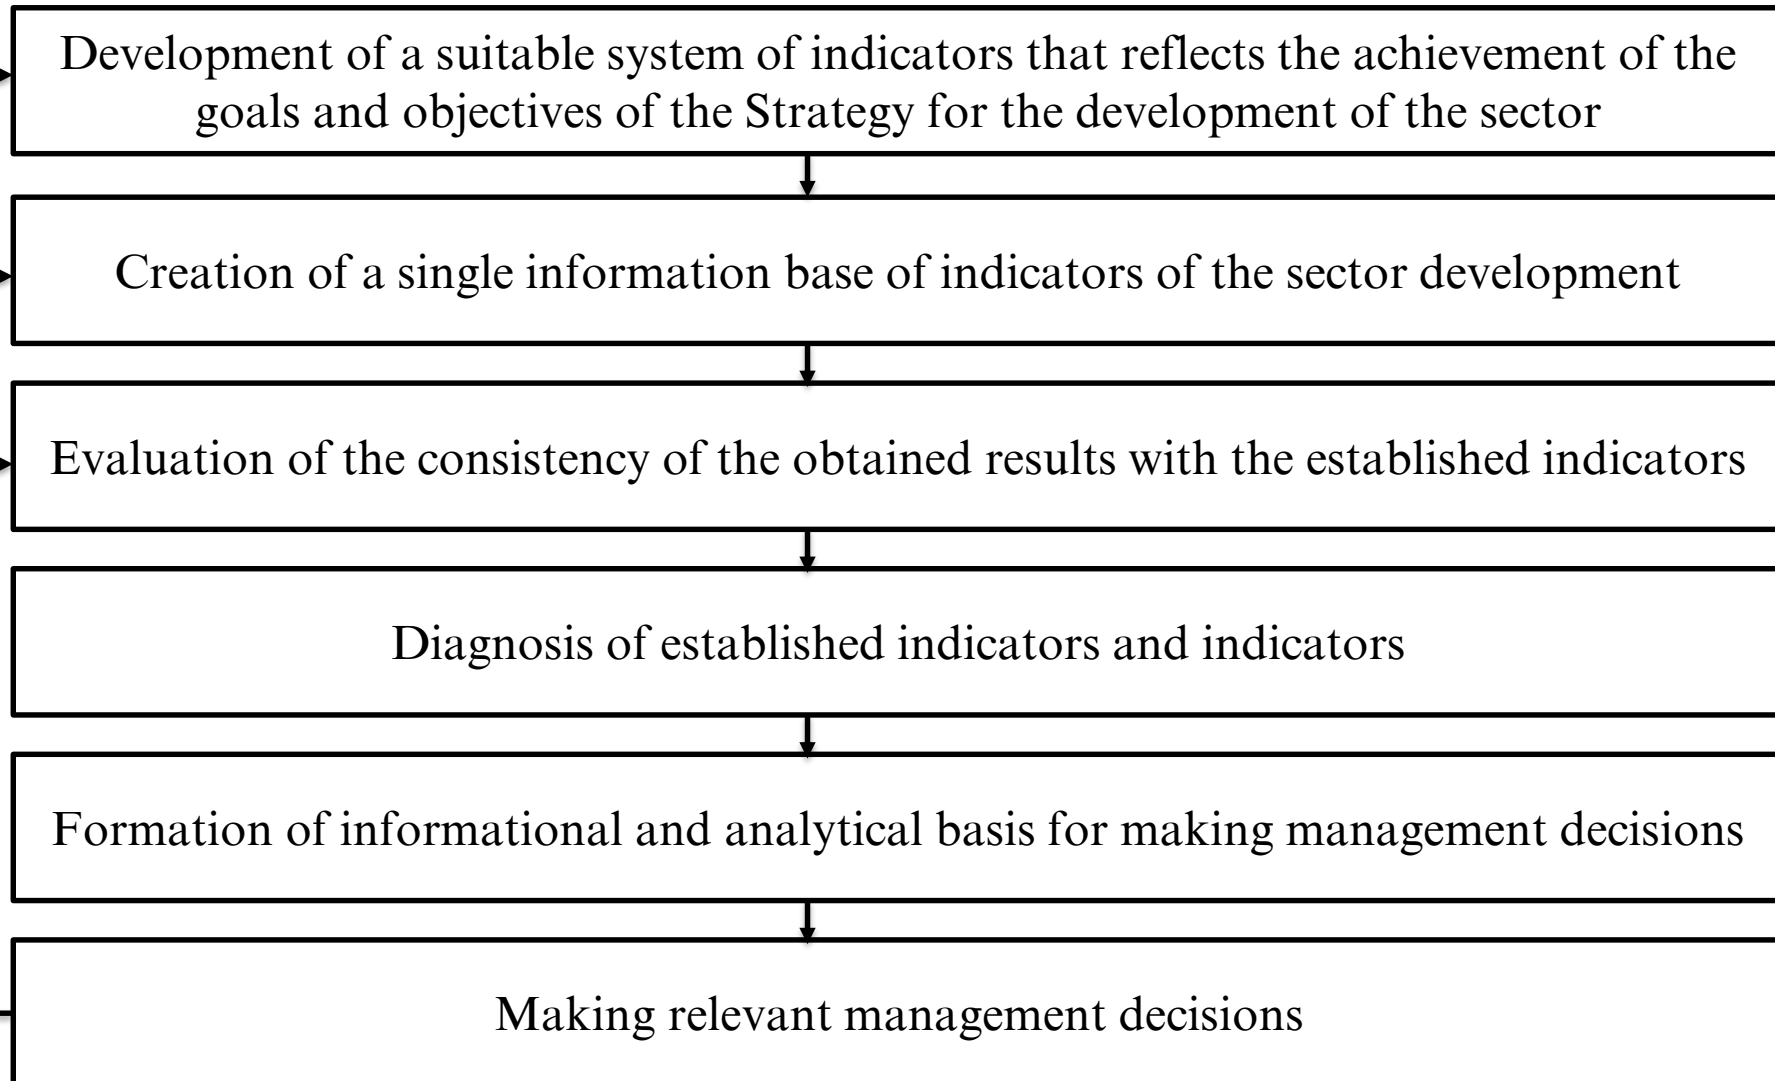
Development of a suitable system of indicators that reflects the achievement of the goals and objectives of the Strategy for the development of the sector

Creation of a single information base of indicators of the sector development

Evaluation of the consistency of the obtained results with the established indicators

Diagnosis of established indicators and indicators

Formation of informational and analytical basis for making management decisions

Making relevant management decisions